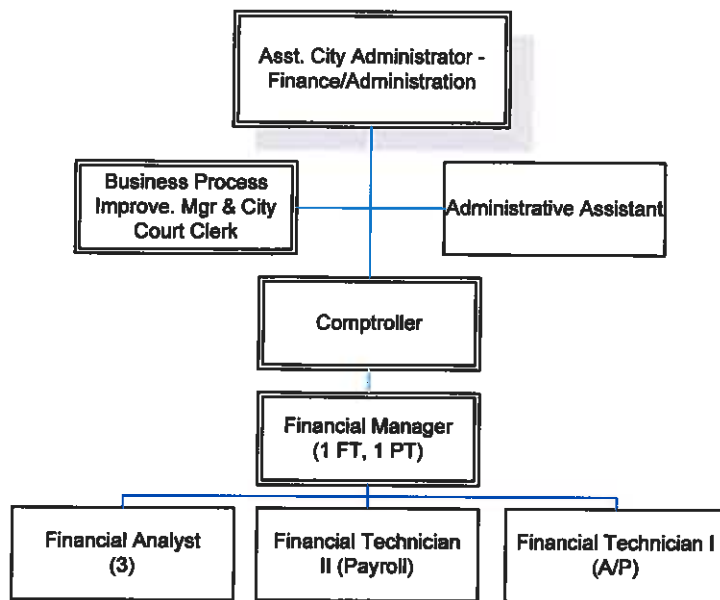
Asst. City Administrator - Finance/Administration

Business Process Improve. Mgr & City Court Clerk

Administrative Assistant

Comptroller

Financial Manager (1 FT, 1 PT)

Financial Analyst (3)

Financial Technician II (Payroll)

Financial Technician I (A/P)